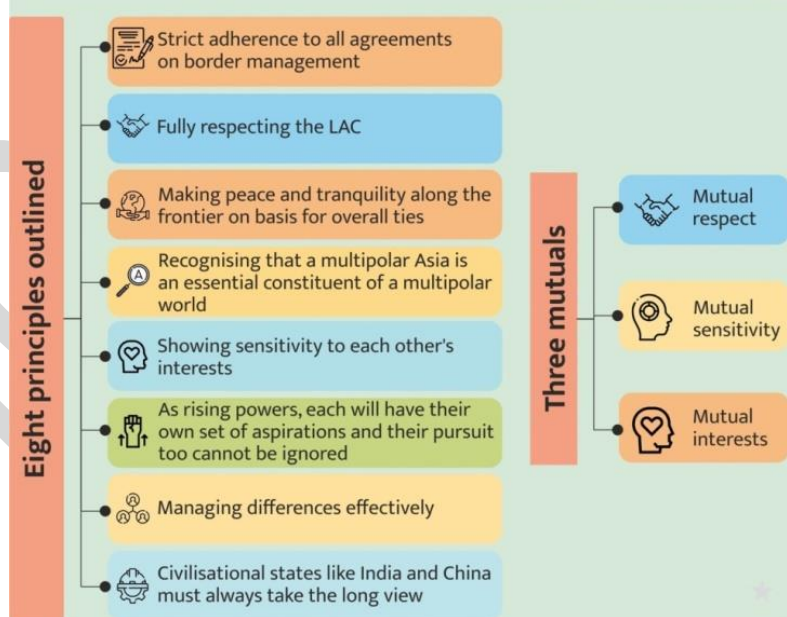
Eight principles outlined

Strict adherence to all agreements on border management

Fully respecting the LAC

Making peace and tranquility along the frontier on basis for overall ties

Recognising that a multipolar Asia is an essential constituent of a multipolar world

Showing sensitivity to each other's interests

As rising powers, each will have their own set of aspirations and their pursuit too cannot be ignored

Managing differences effectively

Civilisational states like India and China must always take the long view

Three mutuals

Mutual respect

Mutual sensitivity

Mutual interests